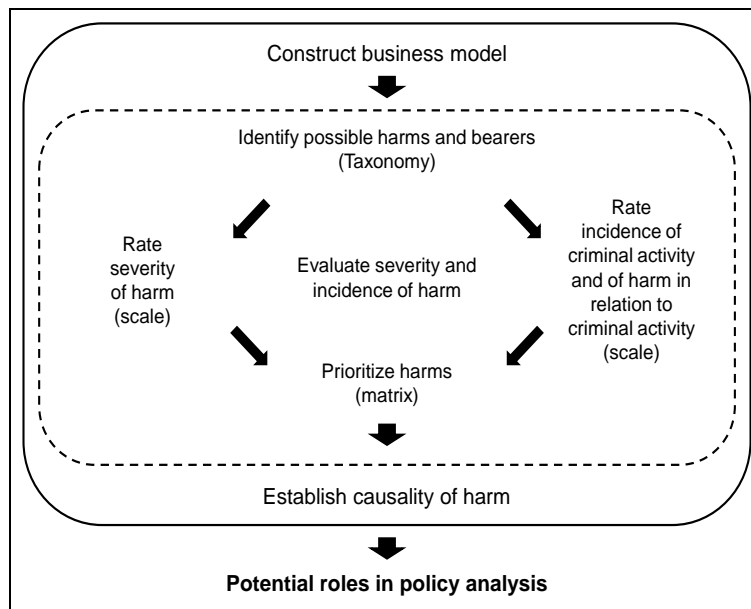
Construct business model

Identify possible harms and bearers (Taxonomy)

Rate severity of harm (scale)

Evaluate severity and incidence of harm

Rate incidence of criminal activity and of harm in relation to criminal activity (scale)

Prioritize harms (matrix)

Establish causality of harm

**Potential roles in policy analysis**